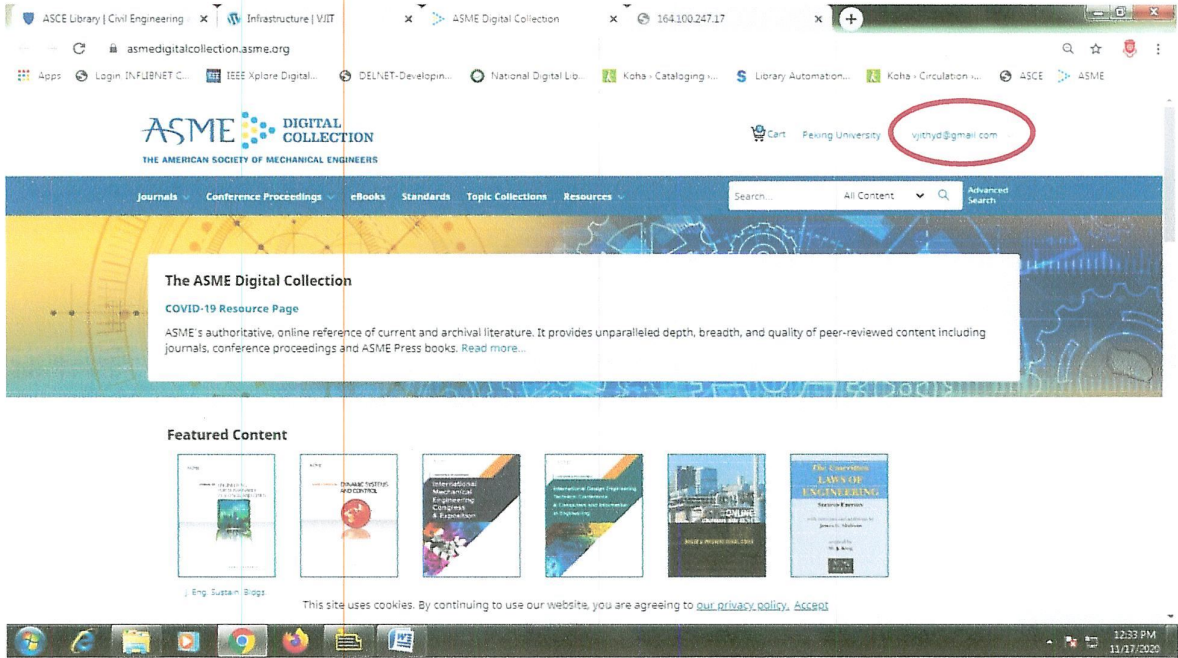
ASCE Library | Civil Engineering × Infrastructure | VJIT × ASME Digital Collection × 164.100.247.17 × +

asmedigitalcollection.asme.org

Apps Login INFLIBNET C... IEEE Xplore Digital... DELNET-Developin... National Digital Lib... Koha › Cataloging ›... Library Automation... Koha › Circulation ›... ASCE ASME

ASME DIGITAL COLLECTION
THE AMERICAN SOCIETY OF MECHANICAL ENGINEERS

Cart Peking University vjithyd@gmail.com

Journals Conference Proceedings eBooks Standards Topic Collections Resources Search... All Content Advanced Search

The ASME Digital Collection

COVID-19 Resource Page

ASME's authoritative, online reference of current and archival literature. It provides unparalleled depth, breadth, and quality of peer-reviewed content including journals, conference proceedings and ASME Press books. Read more...

Featured Content

DYNAMIC SYSTEMS AND CONTROL

International Mechanical Engineering Congress & Exposition

International Design Engineering Technical Conference & Computers and Information in Engineering

ONLINE

The Unwritten LAWS OF ENGINEERING Revised Edition

J. Eng. Sustain. Bldgs.

This site uses cookies. By continuing to use our website, you are agreeing to our privacy policy. Accept

12:33 PM 11/17/2020